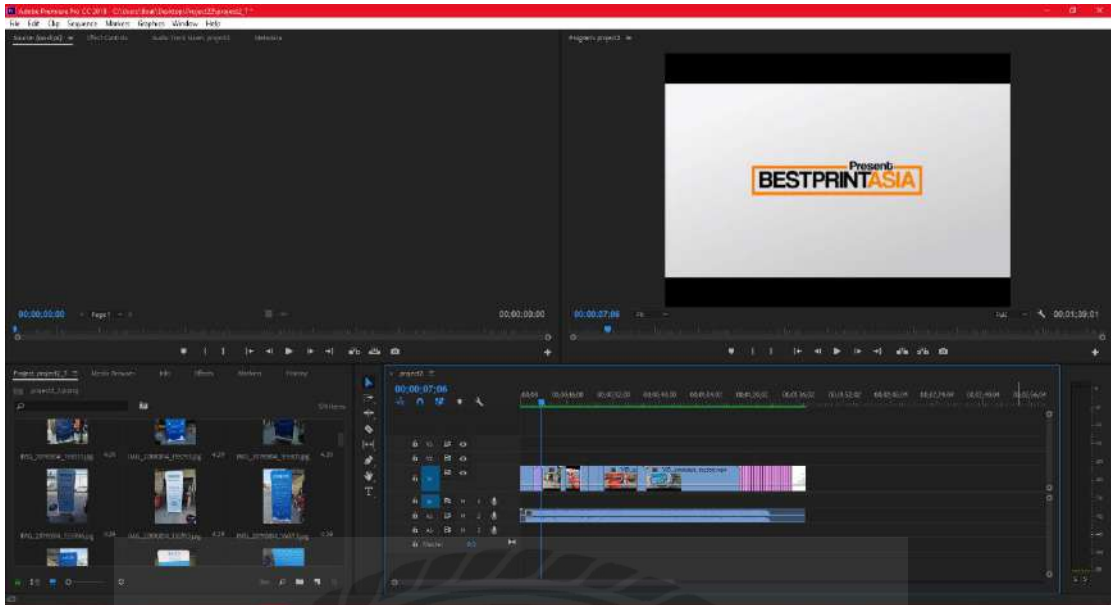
Adobe Premiere Pro CC 2018 - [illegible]

File Edit Clip Sequence Markers Graphics Window Help

Source: (no clips) Effect Controls Audio Track Mixer: project3 Metadata

Program: project3

Present
BESTPRINTASIA

00;00;00;00

00;00;00;00

00;00;07;06

Full

00;01;39;01

Project: project2_3 Media Browser Info Effects Markers History

project2_3.prproj

IMG_20190904_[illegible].jpg

project3

00;00;07;06

Master